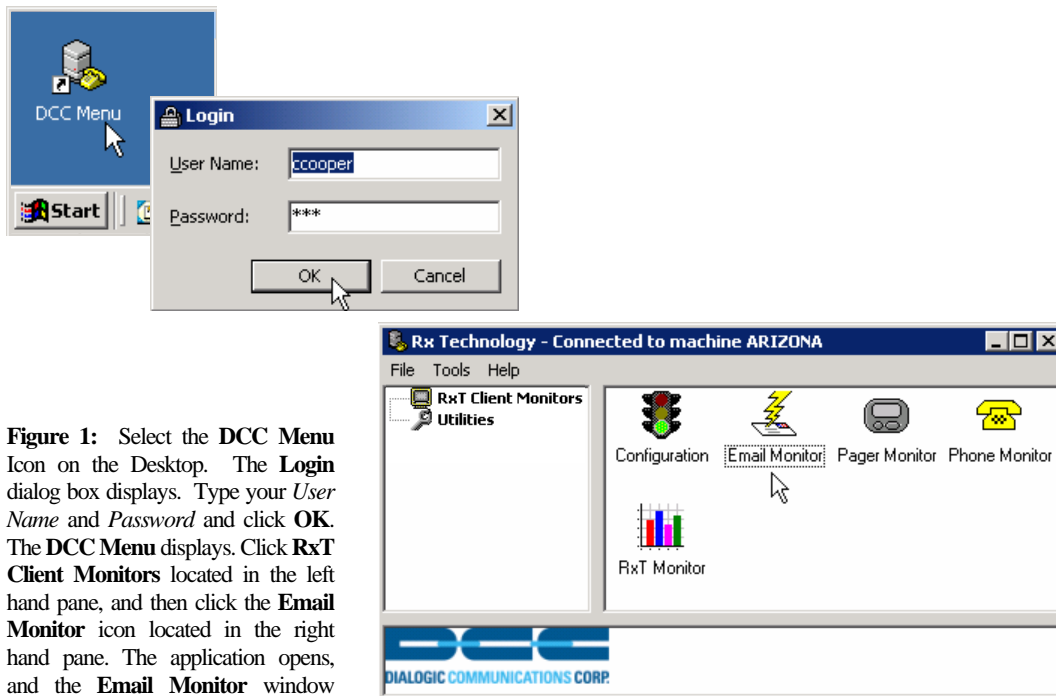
DCC Menu

Start

Login

User Name: ccooper

Password: ***

OK

Cancel

Rx Technology - Connected to machine ARIZONA

File Tools Help

RxT Client Monitors

Utilities

Configuration

Email Monitor

Pager Monitor

Phone Monitor

RxT Monitor

DIALOGIC COMMUNICATIONS CORP.

**Figure 1:** Select the **DCC Menu** Icon on the Desktop. The **Login** dialog box displays. Type your *User Name* and *Password* and click **OK**. The **DCC Menu** displays. Click **RxT Client Monitors** located in the left hand pane, and then click the **Email Monitor** icon located in the right hand pane. The application opens, and the **Email Monitor** window